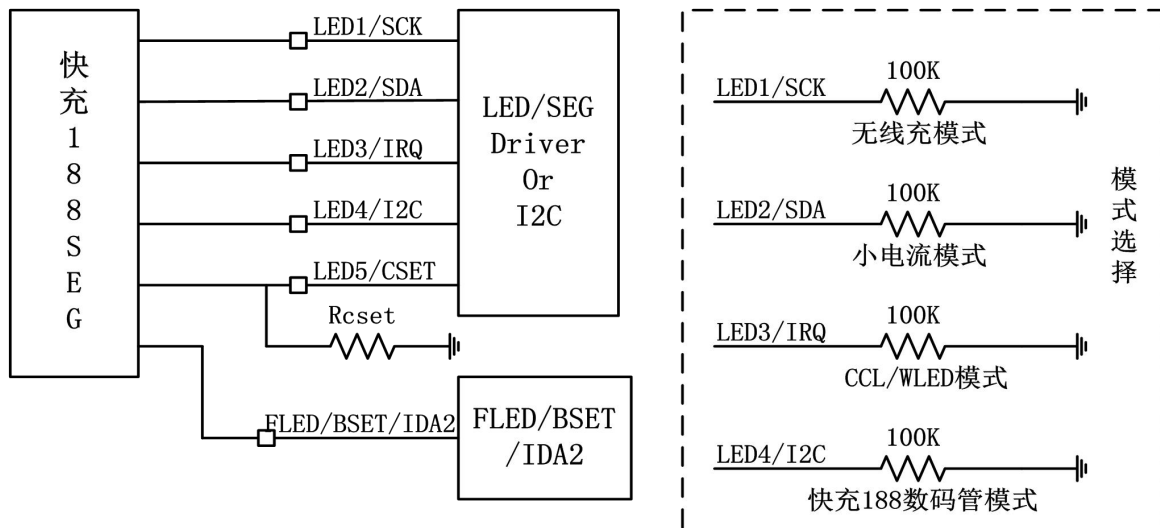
快充188SEG

LED1/SCK
LED2/SDA
LED3/IRQ
LED4/I2C
LED5/CSET
Rcset
FLED/BSET/IDA2

LED/SEG Driver Or I2C

FLED/BSET /IDA2

LED1/SCK
100K
无线充模式

LED2/SDA
100K
小电流模式

LED3/IRQ
100K
CCL/WLED模式

LED4/I2C
100K
快充188数码管模式

模式选择